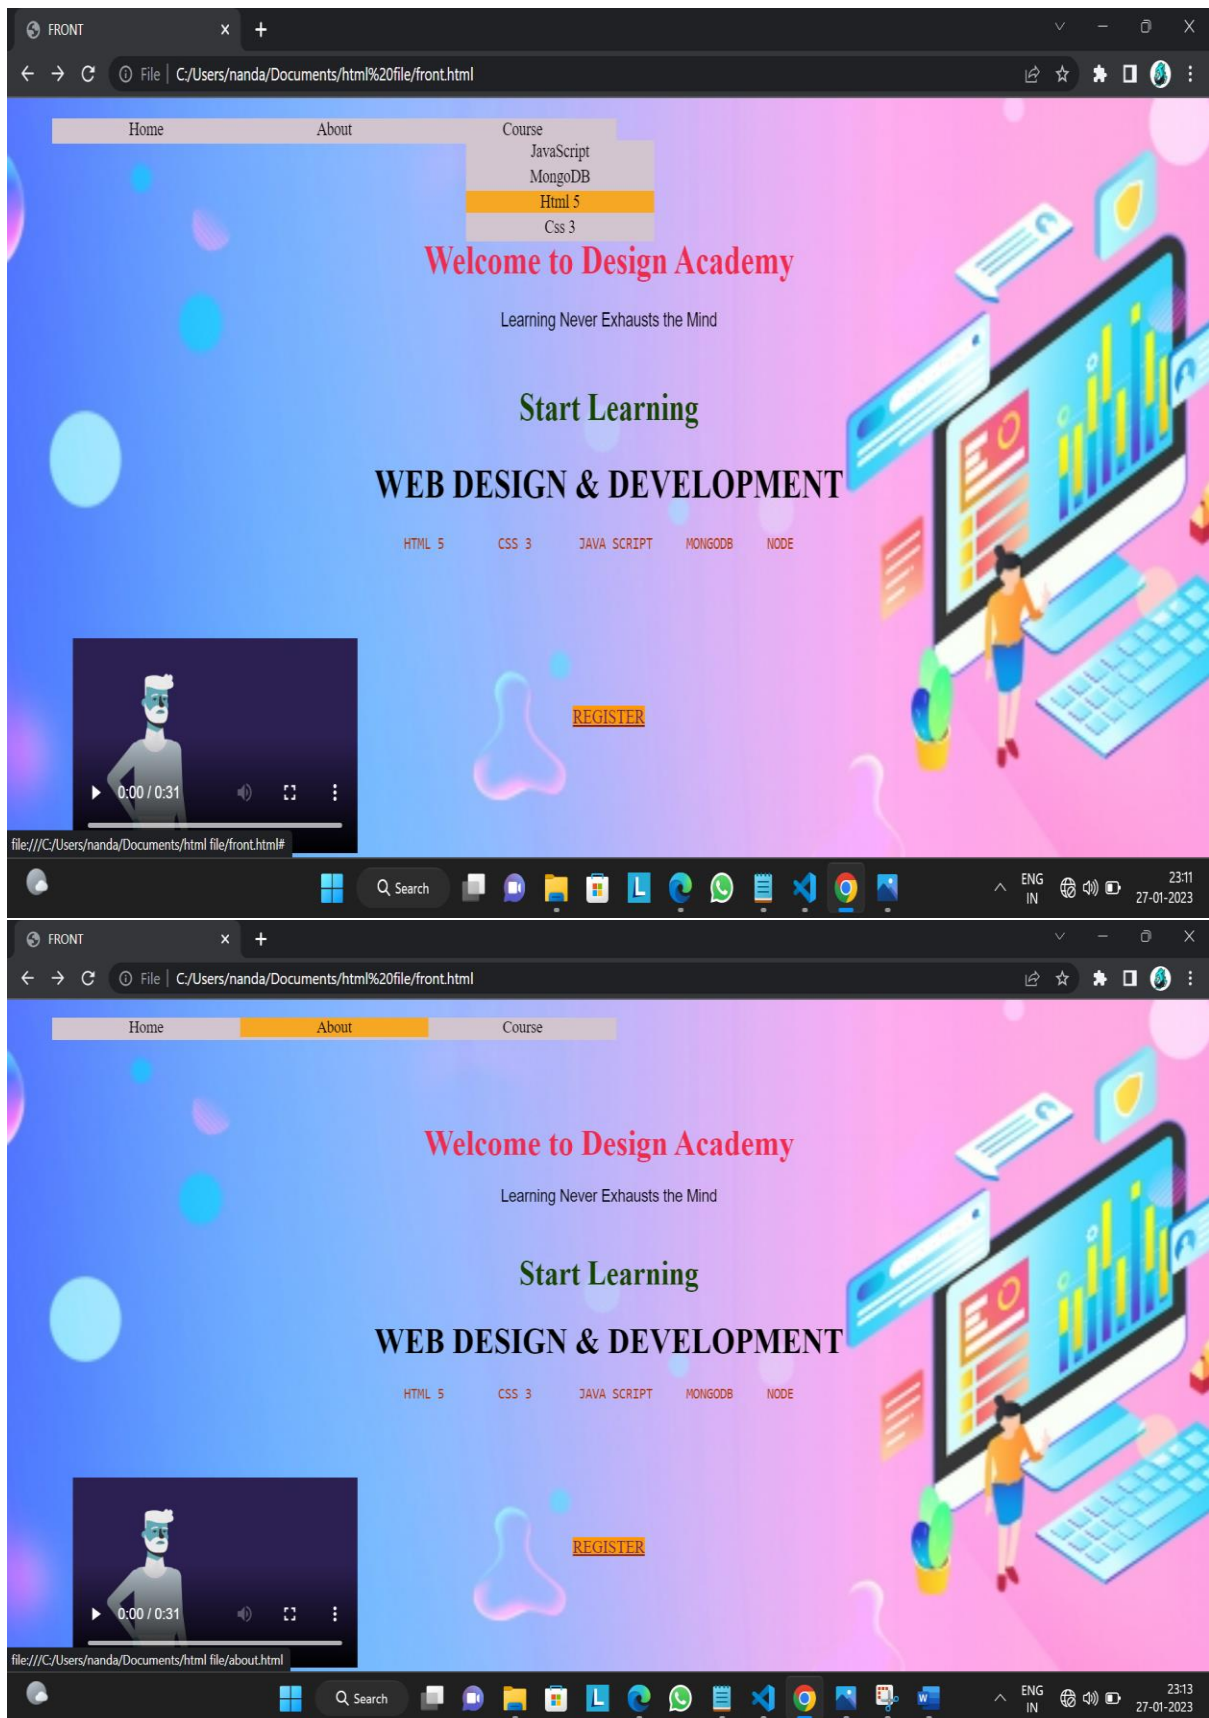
FRONT
File | C:/Users/nanda/Documents/html%20file/front.html

Home About Course
JavaScript
MongoDB
Html 5
Css 3

Welcome to Design Academy

Learning Never Exhausts the Mind

Start Learning

WEB DESIGN & DEVELOPMENT

HTML 5 CSS 3 JAVA SCRIPT MONGODB NODE

0:00 / 0:31

REGISTER

file:///C:/Users/nanda/Documents/html file/front.html#

Search

ENG IN 23:11 27-01-2023

FRONT
File | C:/Users/nanda/Documents/html%20file/front.html

Home About Course

Welcome to Design Academy

Learning Never Exhausts the Mind

Start Learning

WEB DESIGN & DEVELOPMENT

HTML 5 CSS 3 JAVA SCRIPT MONGODB NODE

0:00 / 0:31

REGISTER

file:///C:/Users/nanda/Documents/html file/about.html

Search

ENG IN 23:13 27-01-2023